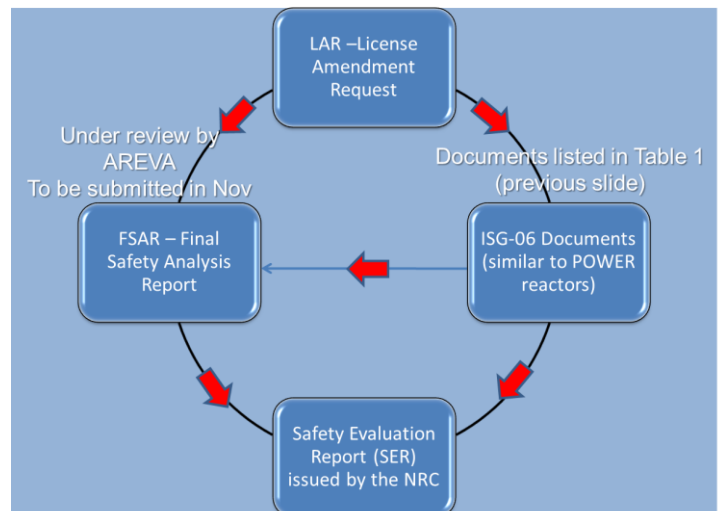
LAR –License Amendment Request

Under review by AREVA
To be submitted in Nov

Documents listed in Table 1 (previous slide)

FSAR – Final Safety Analysis Report

ISG-06 Documents (similar to POWER reactors)

Safety Evaluation Report (SER) issued by the NRC